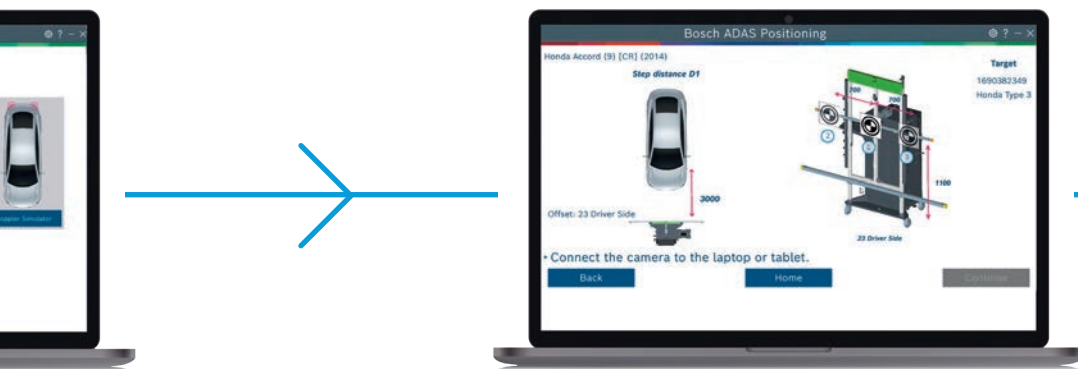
Bosch ADAS Positioning

Honda Accord (9) [CR] (2014)

Step distance D1

Target

1690382349

Honda Type 3

200

700

2

1

3

3000

1100

Offset: 23 Driver Side

23 Driver Side

• Connect the camera to the laptop or tablet.

Back

Home

Continue